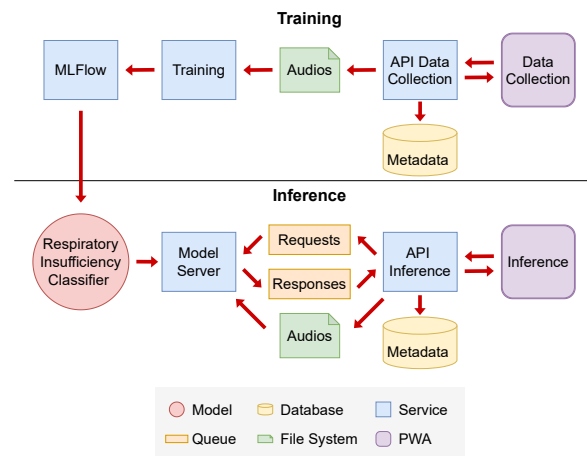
Training

MLFlow

Training

Audios

API Data Collection

Data Collection

Metadata

Inference

Respiratory Insufficiency Classifier

Model Server

Requests

Responses

API Inference

Inference

Audios

Metadata

Model
Database
Service
Queue
File System
PWA